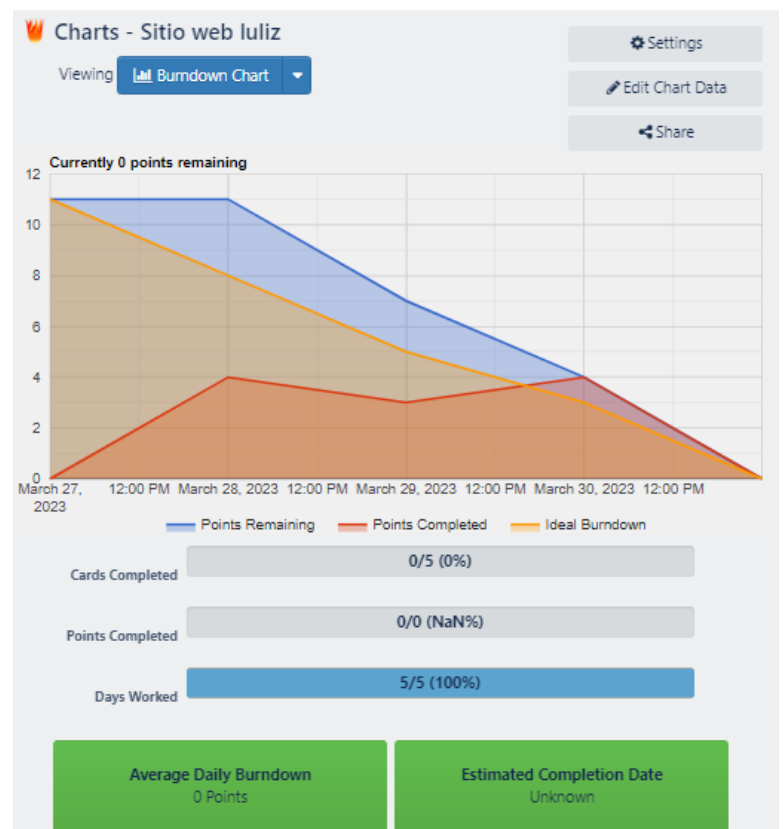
Charts - Sitio web luliz

Viewing Burndown Chart

Settings

Edit Chart Data

Share

Currently 0 points remaining

12
10
8
6
4
2
0

March 27, 2023 12:00 PM March 28, 2023 12:00 PM March 29, 2023 12:00 PM March 30, 2023 12:00 PM

Points Remaining Points Completed Ideal Burndown

Cards Completed 0/5 (0%)

Points Completed 0/0 (NaN%)

Days Worked 5/5 (100%)

Average Daily Burndown
0 Points

Estimated Completion Date
Unknown